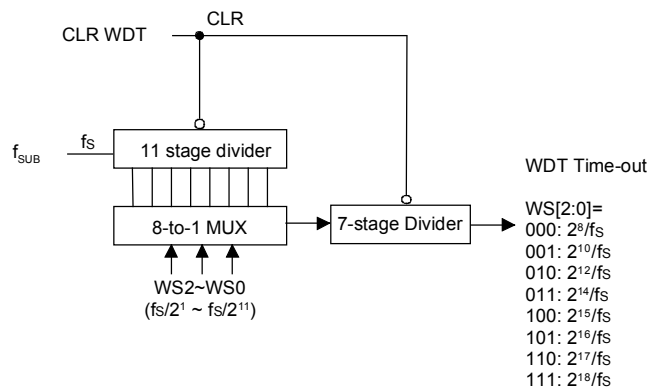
CLR WDT

CLR

$f_{SUB}$

fS

11 stage divider

8-to-1 MUX

WS2~WS0
(fs/$2^1$ ~ fs/$2^{11}$)

7-stage Divider

WDT Time-out

WS[2:0]=
000: $2^8$/fs
001: $2^{10}$/fs
010: $2^{12}$/fs
011: $2^{14}$/fs
100: $2^{15}$/fs
101: $2^{16}$/fs
110: $2^{17}$/fs
111: $2^{18}$/fs